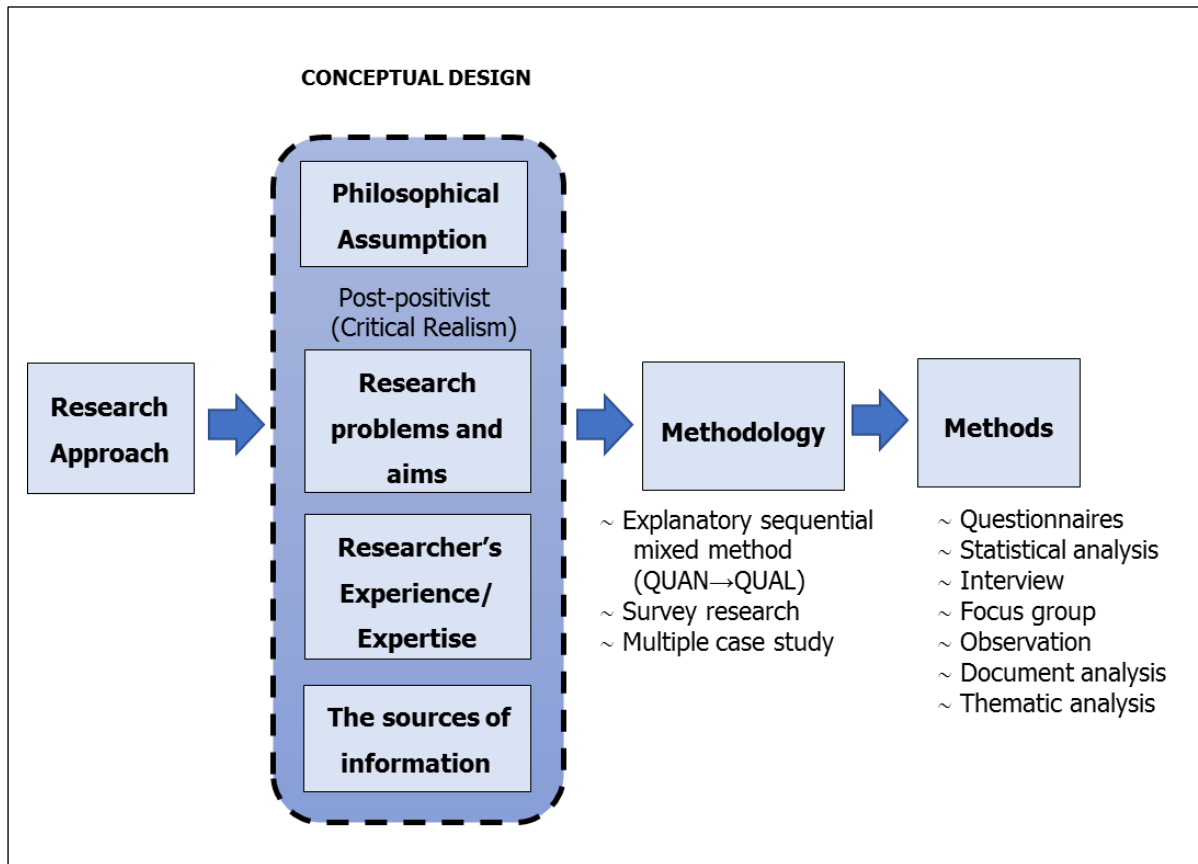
CONCEPTUAL DESIGN

Research Approach

Philosophical Assumption

Post-positivist (Critical Realism)

Research problems and aims

Researcher's Experience/ Expertise

The sources of information

Methodology

~ Explanatory sequential mixed method (QUAN→QUAL)
~ Survey research
~ Multiple case study

Methods

~ Questionnaires
~ Statistical analysis
~ Interview
~ Focus group
~ Observation
~ Document analysis
~ Thematic analysis